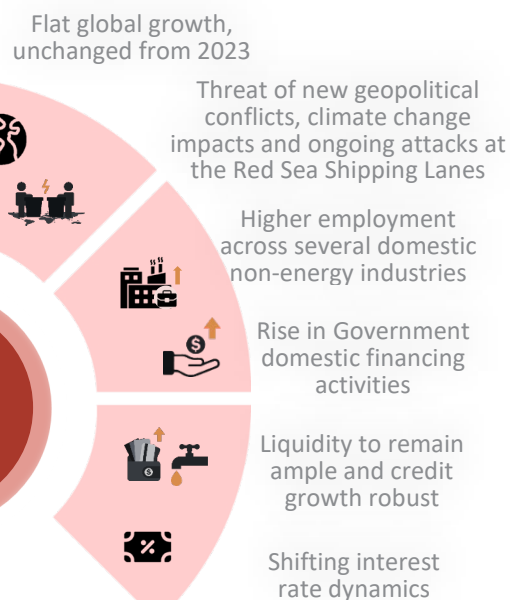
Flat global growth, unchanged from 2023

Threat of new geopolitical conflicts, climate change impacts and ongoing attacks at the Red Sea Shipping Lanes

Higher employment across several domestic non-energy industries

Rise in Government domestic financing activities

Liquidity to remain ample and credit growth robust

Shifting interest rate dynamics